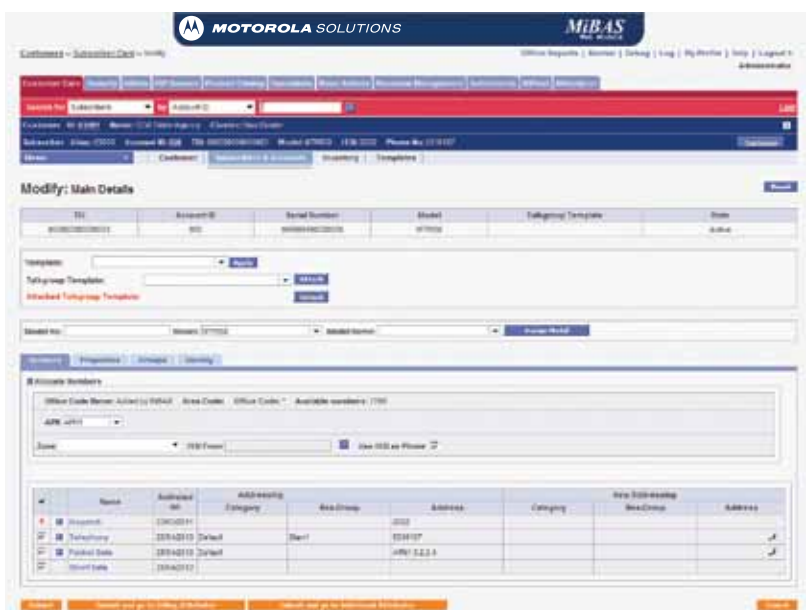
MOTOROLA SOLUTIONS

MiBAS

Customers » Subscriber Care » Modify

Office Reports | Monitor | Debug | Log | My Profile | Help | Logout » Administrator

Customer Care

Search for Subscribers by

Modify: Main Details

| TEI | Account ID | Serial Number | Model | Talkgroup Template | State |
|---|---|---|---|---|---|
| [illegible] | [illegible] | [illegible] | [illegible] | | Active |

Template: Apply

Talkgroup Template: Attach

Attached Talkgroup Template Detach

Model No: Model: MTP850 Model Name: Assign Model

Numbers Properties Groups Identity

Allocate Numbers

Office Code Name: Added by MiBAS Area Code: Office Code: Available numbers: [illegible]

APN: APN1

Zone: ISSI From: Use ISSI as Phone

| | Name | Activated On | Addressing Category | Area/Group | Address | New Addressing Category | Area/Group | Address |
|---|---|---|---|---|---|---|---|---|
| | Issued | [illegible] | | | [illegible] | | | |
| | Telephony | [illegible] | Default | Start | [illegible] | | | |
| | Packet Data | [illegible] | Default | | APN1 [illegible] | | | |
| | Short Data | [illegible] | | | | | | |

Submit Submit and go to Billing Attributes Submit and go to Additional Attributes Cancel